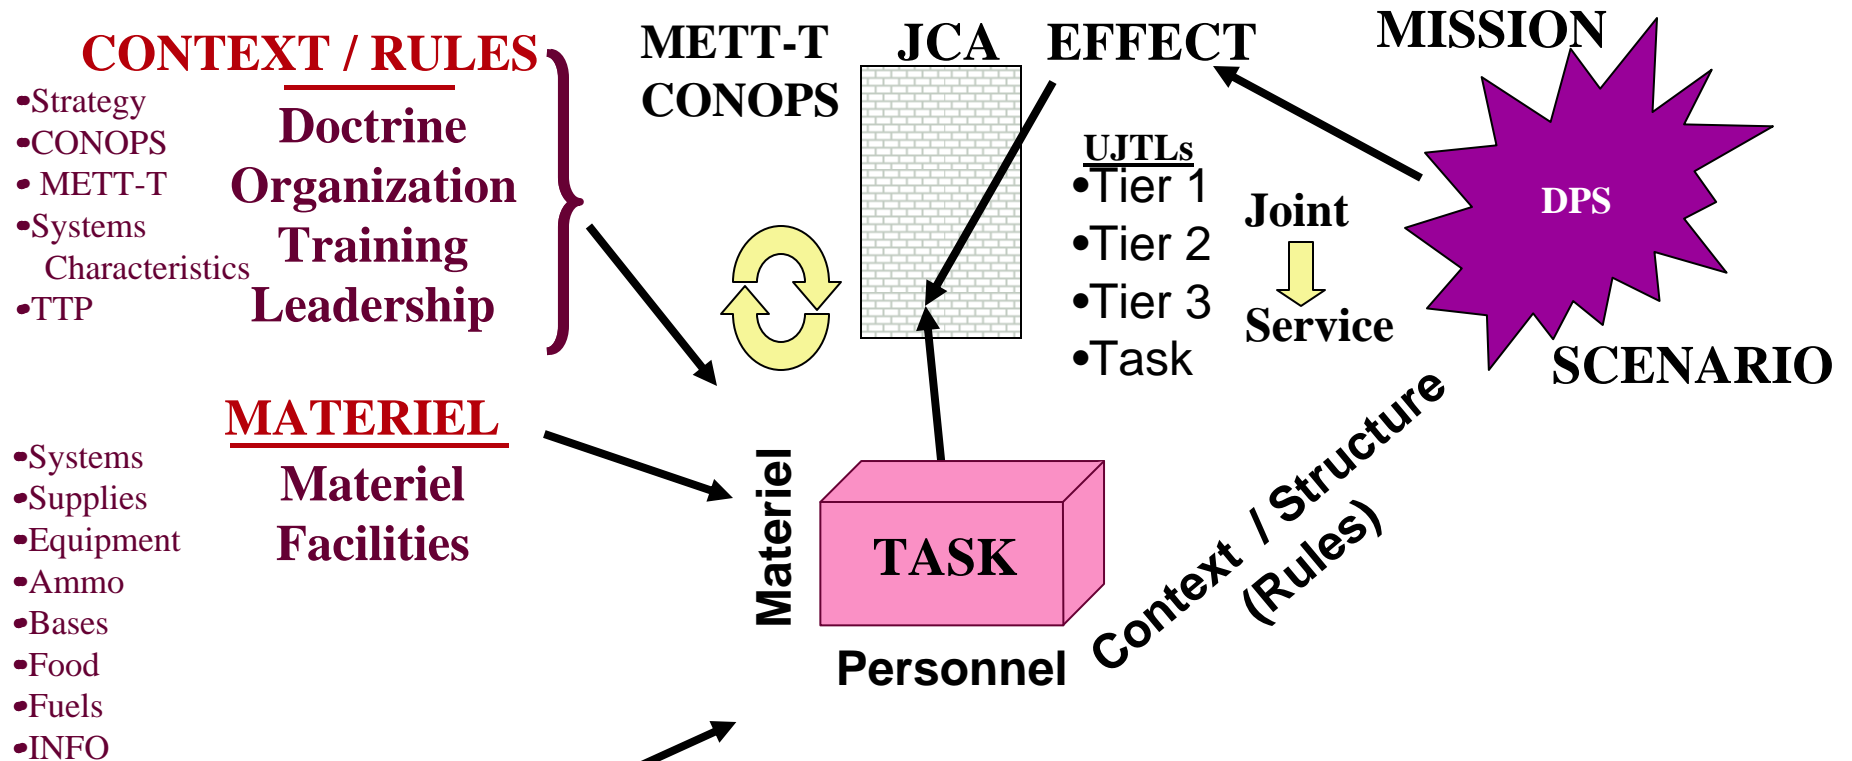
CONTEXT / RULES

•Strategy
•CONOPS
• METT-T
•Systems Characteristics
•TTP

Doctrine
Organization
Training
Leadership

METT-T CONOPS

JCA

EFFECT

MISSION

DPS

SCENARIO

UJTLs
•Tier 1
•Tier 2
•Tier 3
•Task

Joint
Service

MATERIEL

•Systems
•Supplies
•Equipment
•Ammo
•Bases
•Food
•Fuels
•INFO

Materiel
Facilities

Materiel

TASK

Personnel

Context / Structure (Rules)